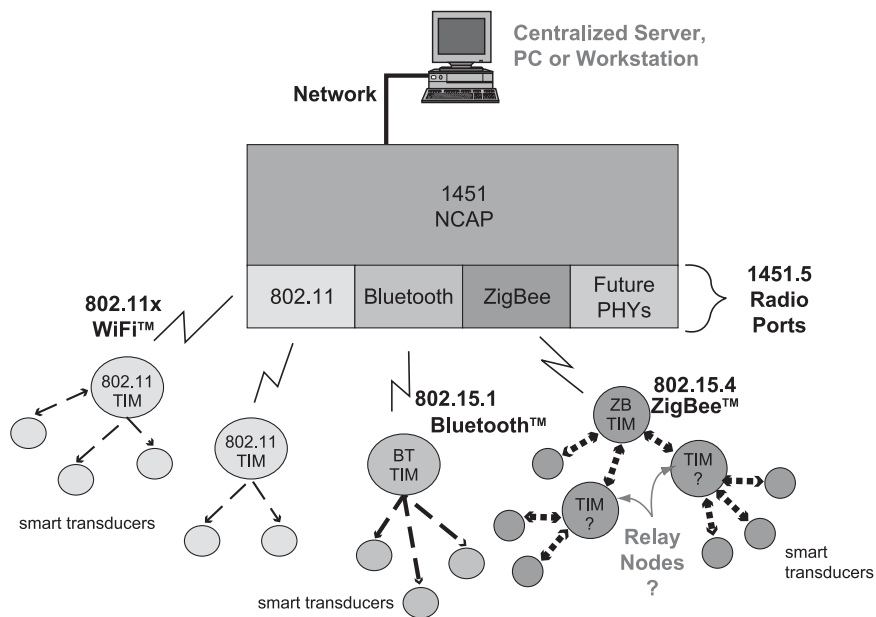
Centralized Server, PC or Workstation

Network

1451
NCAP

| 802.11 | Bluetooth | ZigBee | Future PHYs |
|---|---|---|---|

1451.5
Radio
Ports

802.11x
WiFi™

802.11
TIM

802.11
TIM

smart transducers

802.15.1
Bluetooth™

BT
TIM

smart transducers

802.15.4
ZigBee™

ZB
TIM

TIM
?

TIM
?

Relay
Nodes
?

smart
transducers